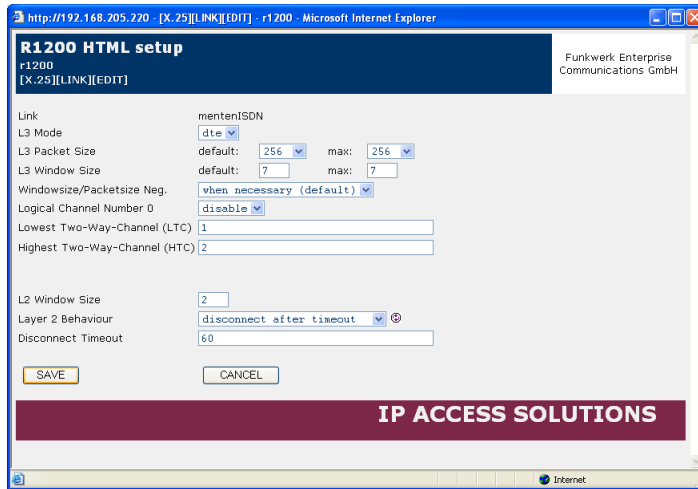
http://192.168.205.220 - [X.25][LINK][EDIT] - r1200 - Microsoft Internet Explorer

R1200 HTML setup
r1200
[X.25][LINK][EDIT]

Funkwerk Enterprise Communications GmbH

Link mentenISDN
L3 Mode dte
L3 Packet Size default: 256 max: 256
L3 Window Size default: 7 max: 7
Windowsize/Packetsize Neg. when necessary (default)
Logical Channel Number 0 disable
Lowest Two-Way-Channel (LTC) 1
Highest Two-Way-Channel (HTC) 2

L2 Window Size 2
Layer 2 Behaviour disconnect after timeout
Disconnect Timeout 60

SAVE CANCEL

IP ACCESS SOLUTIONS

Internet